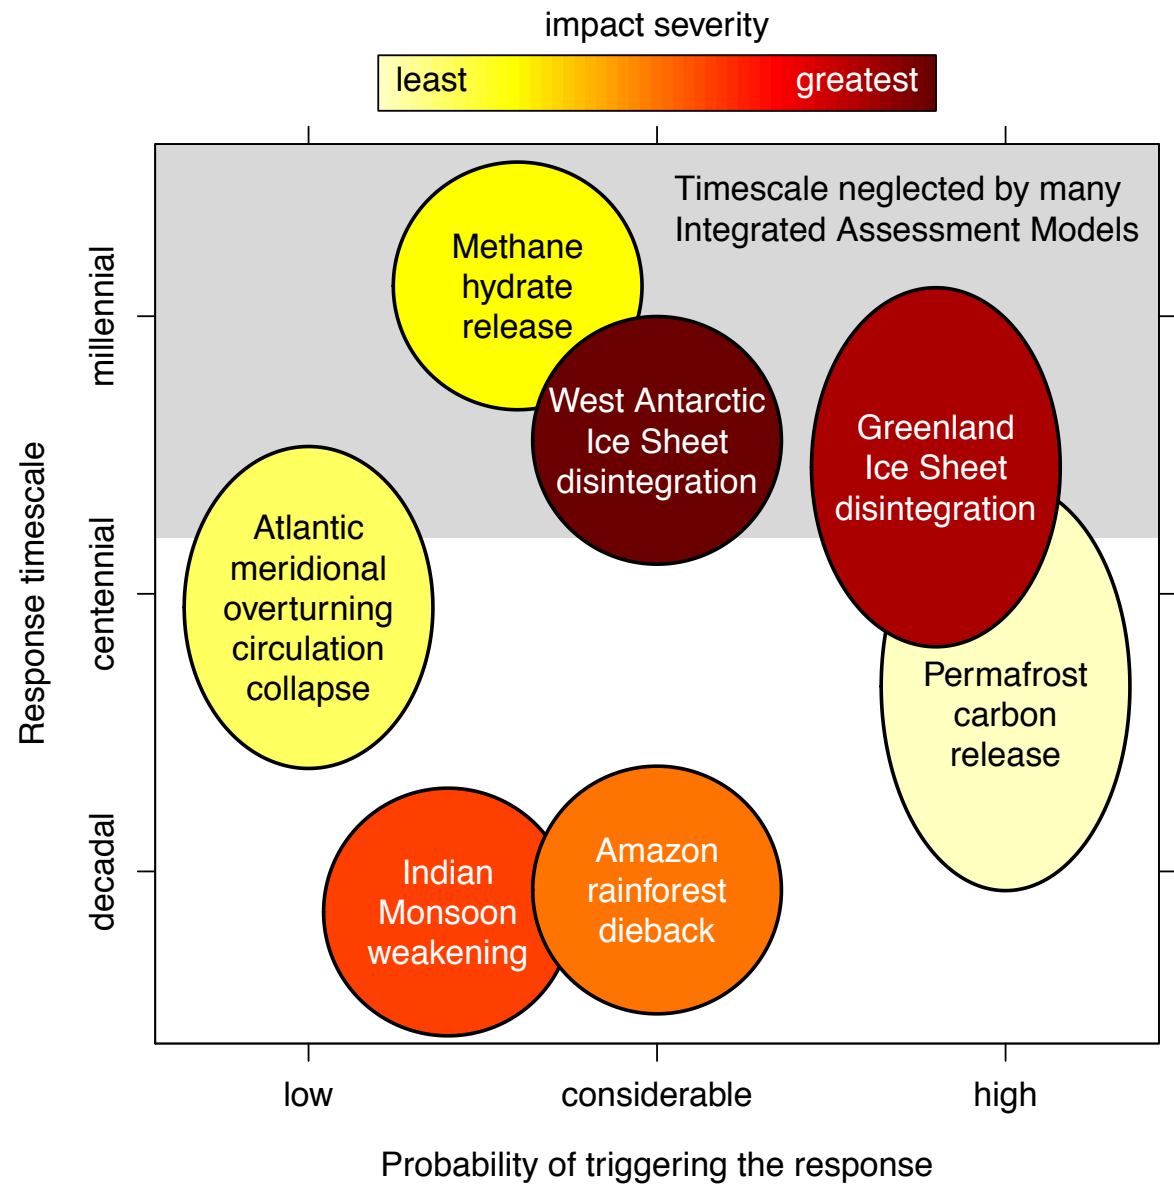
impact severity

least greatest

Timescale neglected by many Integrated Assessment Models

Methane hydrate release

West Antarctic Ice Sheet disintegration

Greenland Ice Sheet disintegration

Atlantic meridional overturning circulation collapse

Permafrost carbon release

Indian Monsoon weakening

Amazon rainforest dieback

Response timescale

millennial

centennial

decadal

low

considerable

high

Probability of triggering the response